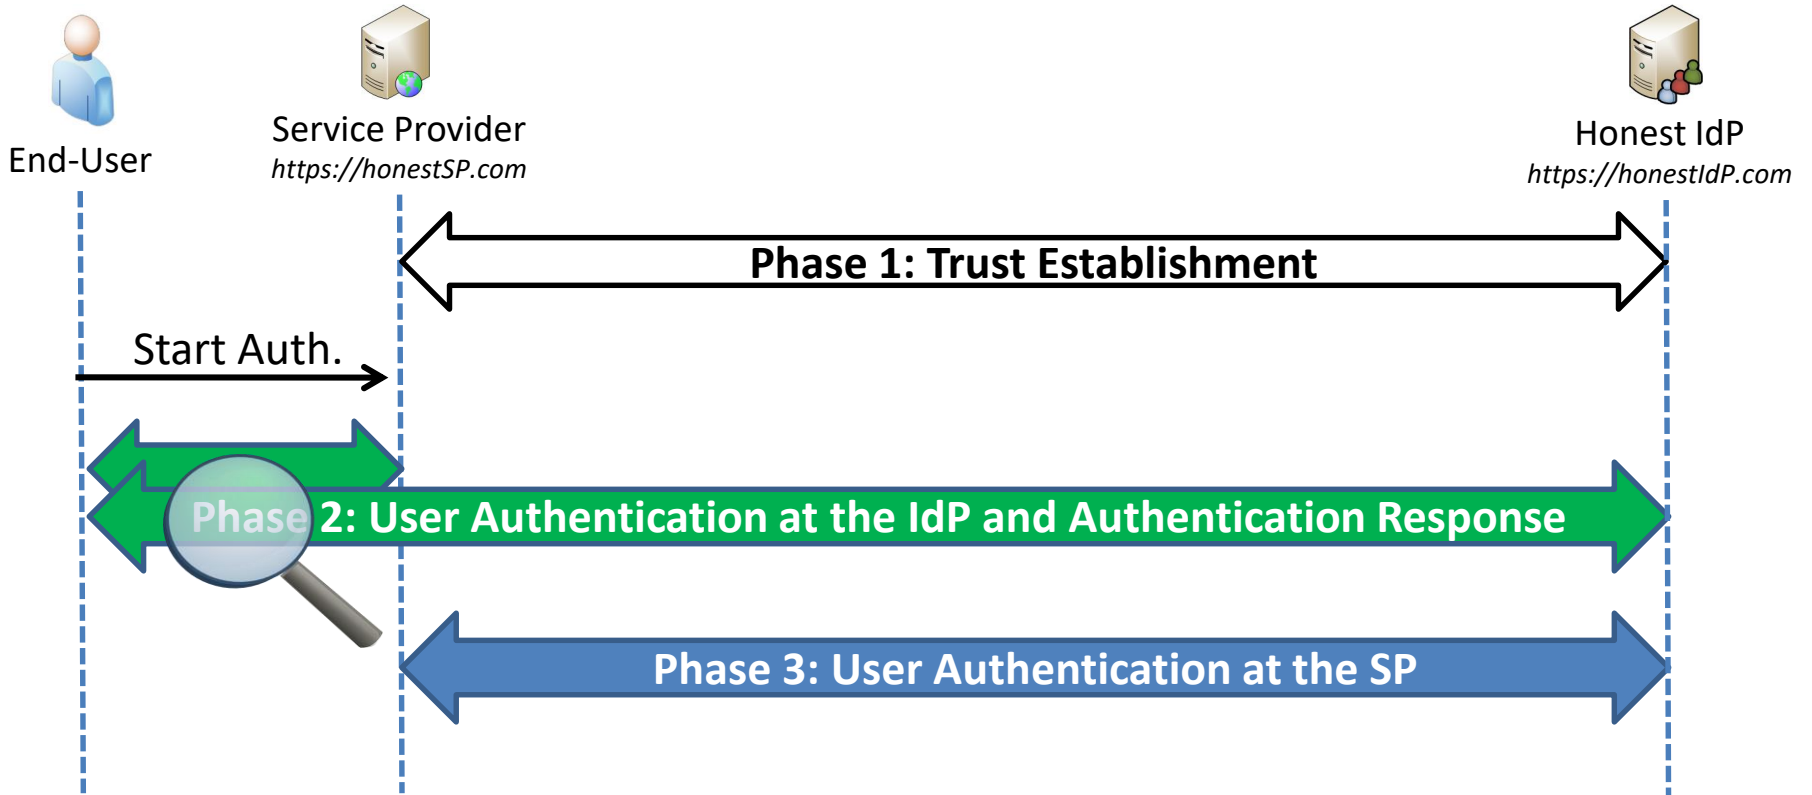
End-User

Service Provider
https://honestSP.com

Honest IdP
https://honestIdP.com

Phase 1: Trust Establishment

Start Auth.

Phase 2: User Authentication at the IdP and Authentication Response

Phase 3: User Authentication at the SP